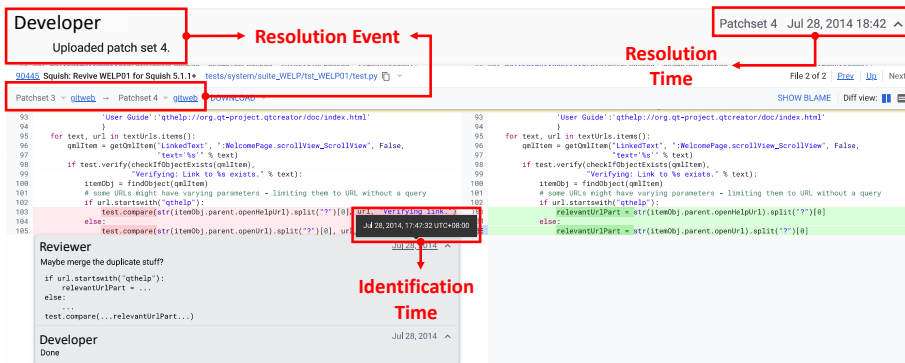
Developer
Uploaded patch set 4.

Resolution Event

Patchset 4 Jul 28, 2014 18:42

Resolution Time

90445 Squish: Revive WELP01 for Squish 5.1.1+ tests/system/suite_WELP/tst_WELP01/test.py

File 2 of 2 Prev Up Next

Patchset 3 gitweb → Patchset 4 gitweb DOWNLOAD

SHOW BLAME Diff view:

93 'User Guide':'qthelp://org.qt-project.qtcreator/doc/index.html'
94 }
95 for text, url in textUrls.items():
96 qmlItem = getQmlItem("LinkedText", ":WelcomePage.scrollView_ScrollView", False,
97 "text='%s'" % text)
98 if test.verify(checkIfObjectExists(qmlItem),
99 "Verifying: Link to %s exists." % text):
100 itemObj = findObject(qmlItem)
101 # some URLs might have varying parameters - limiting them to URL without a query
102 if url.startswith("qthelp"):
103 test.compare(str(itemObj.parent.openHelpUrl).split("?")[0], url, "Verifying link.")
104 else:
105 test.compare(str(itemObj.parent.openUrl).split("?")[0], url,

93 'User Guide':'qthelp://org.qt-project.qtcreator/doc/index.html'
94 }
95 for text, url in textUrls.items():
96 qmlItem = getQmlItem("LinkedText", ":WelcomePage.scrollView_ScrollView", False,
97 "text='%s'" % text)
98 if test.verify(checkIfObjectExists(qmlItem),
99 "Verifying: Link to %s exists." % text):
100 itemObj = findObject(qmlItem)
101 # some URLs might have varying parameters - limiting them to URL without a query
102 if url.startswith("qthelp"):
103 relevantUrlPart = str(itemObj.parent.openHelpUrl).split("?")[0]
104 else:
105 relevantUrlPart = str(itemObj.parent.openUrl).split("?")[0]

Reviewer Jul 28, 2014
Jul 28, 2014, 17:47:32 UTC+08:00
Maybe merge the duplicate stuff?
if url.startswith("qthelp"):
relevantUrlPart = ...
else:
...
test.compare(...relevantUrlPart...)

Identification Time

Developer Jul 28, 2014
Done